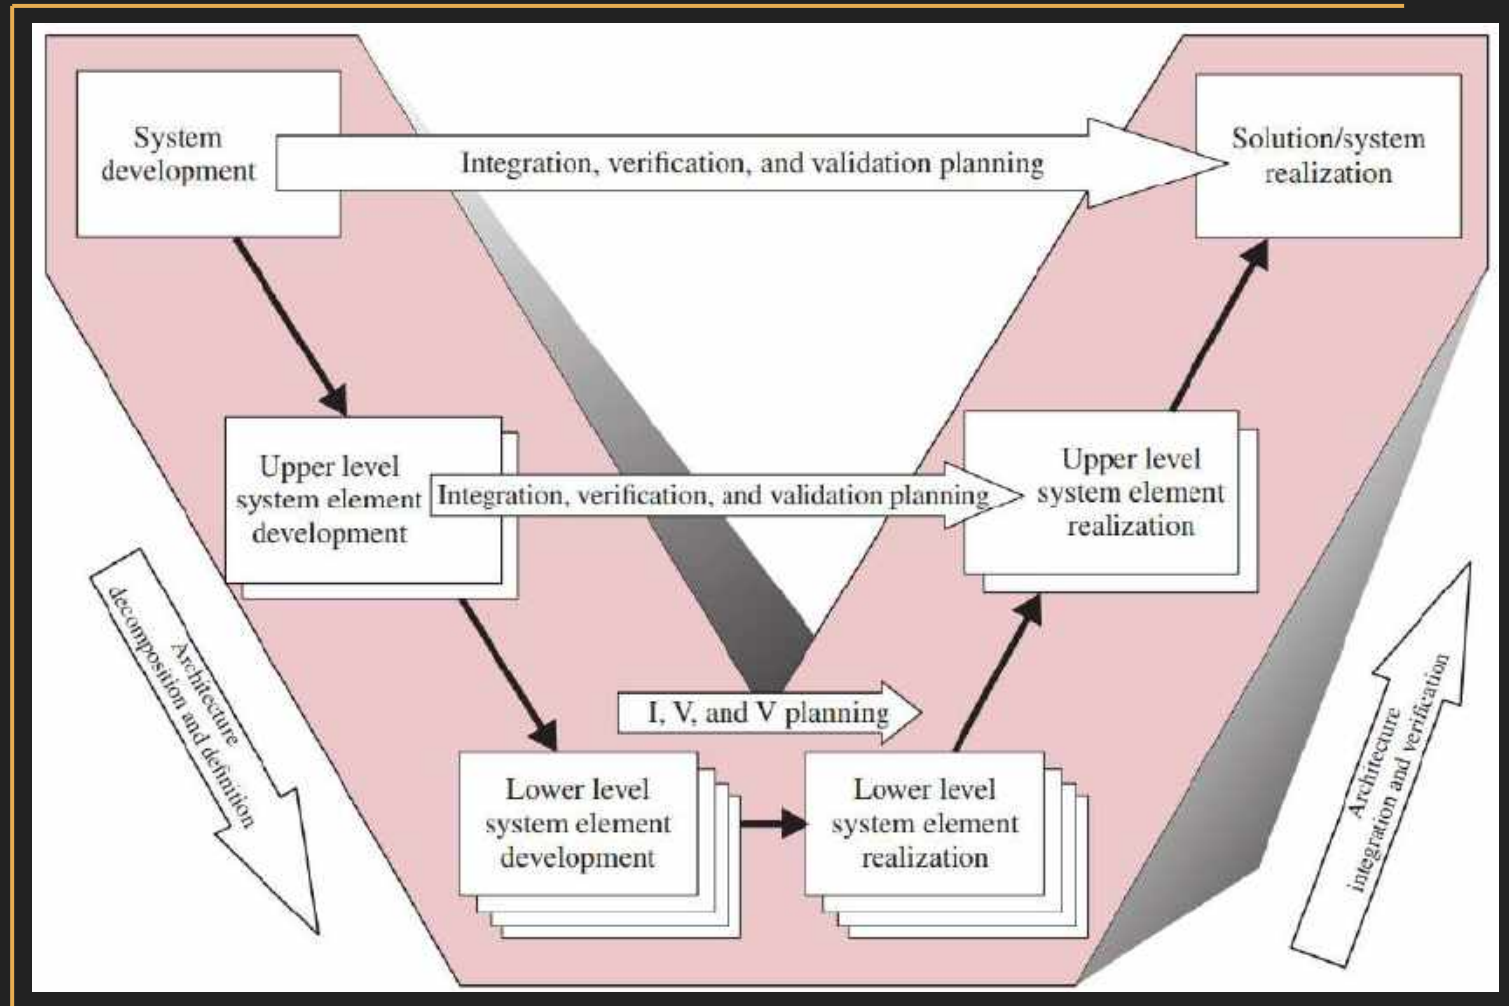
System development

Integration, verification, and validation planning

Solution/system realization

Upper level system element development

Integration, verification, and validation planning

Upper level system element realization

Architecture decomposition and definition

I, V, and V planning

Lower level system element development

Lower level system element realization

Architecture integration and verification